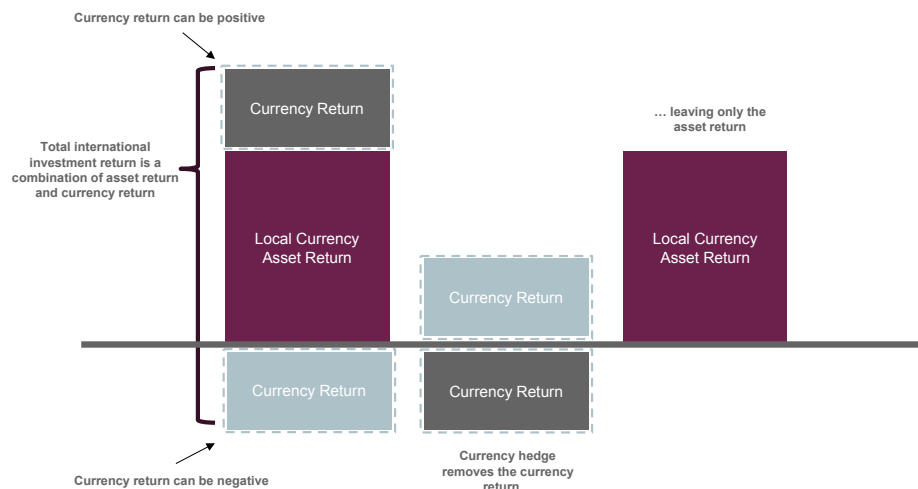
Currency return can be positive

Total international investment return is a combination of asset return and currency return

Currency Return

Local Currency Asset Return

Currency Return

Currency Return

Currency Return

… leaving only the asset return

Local Currency Asset Return

Currency return can be negative

Currency hedge removes the currency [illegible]